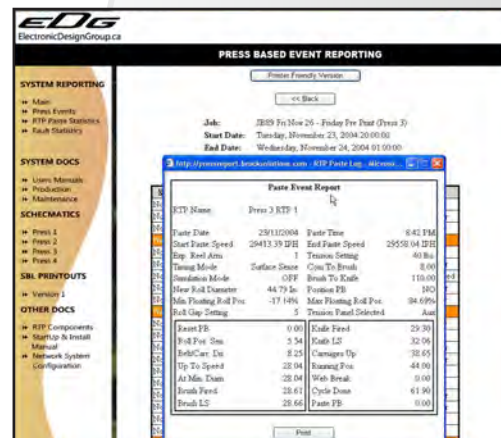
EDG
ElectronicDesignGroup.ca

PRESS BASED EVENT REPORTING

Printer Friendly Version

<< Back

Job: JB09 Fri Nov 26 - Friday Pre Print (Press 3)
Start Date: Tuesday, November 23, 2004 20:00:00
End Date: Wednesday, November 24, 2004 01:00:00

SYSTEM REPORTING
Main
Press Events
RTP Paste Statistics
Fault Statistics

SYSTEM DOCS
Users Manuals
Production
Maintenance

SCHECMATICS
Press 1
Press 2
Press 3
Press 4

SBL PRINTOUTS
Version 1

OTHER DOCS
RTP Components
StartUp & Install Manual
Network System Configuration

http://pressreport.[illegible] - RTP Paste Log - Micros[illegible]

Paste Event Report

RTP Name: Press 3 RTP 1

| | | | |
|---|---|---|---|
| Paste Date | 23/11/2004 | Paste Time | 8:42 PM |
| Start Paste Speed | 29413.39 IPH | End Paste Speed | 29558.04 IPH |
| Exp. Reel Arm | 1 | Tension Setting | 40 lbs |
| Timing Mode | Surface Sense | Cyan To Brush | 8.00 |
| Simulation Mode | OFF | Brush To Knife | 110.00 |
| New Roll Diameter | 44.79 In | Position PB | NO |
| Min Floating Roll Pos | -17.14% | Max Floating Roll Pos | 84.69% |
| Roll Gap Setting | 5 | Tension Panel Selected | Aux |

| | | | |
|---|---|---|---|
| Reset PB | 0.00 | Knife Fired | 29.30 |
| Roll Pos. Sen. | 5.54 | Knife LS | 32.06 |
| BeltCarr. Dn | 8.25 | Carriages Up | 32.65 |
| Up To Speed | 28.04 | Running Pos | 44.00 |
| At Min. Diam | 28.04 | Web Break | 0.00 |
| Brush Fired | 28.61 | Cycle Done | 61.90 |
| Brush LS | 28.66 | Paste PB | 0.00 |

Print